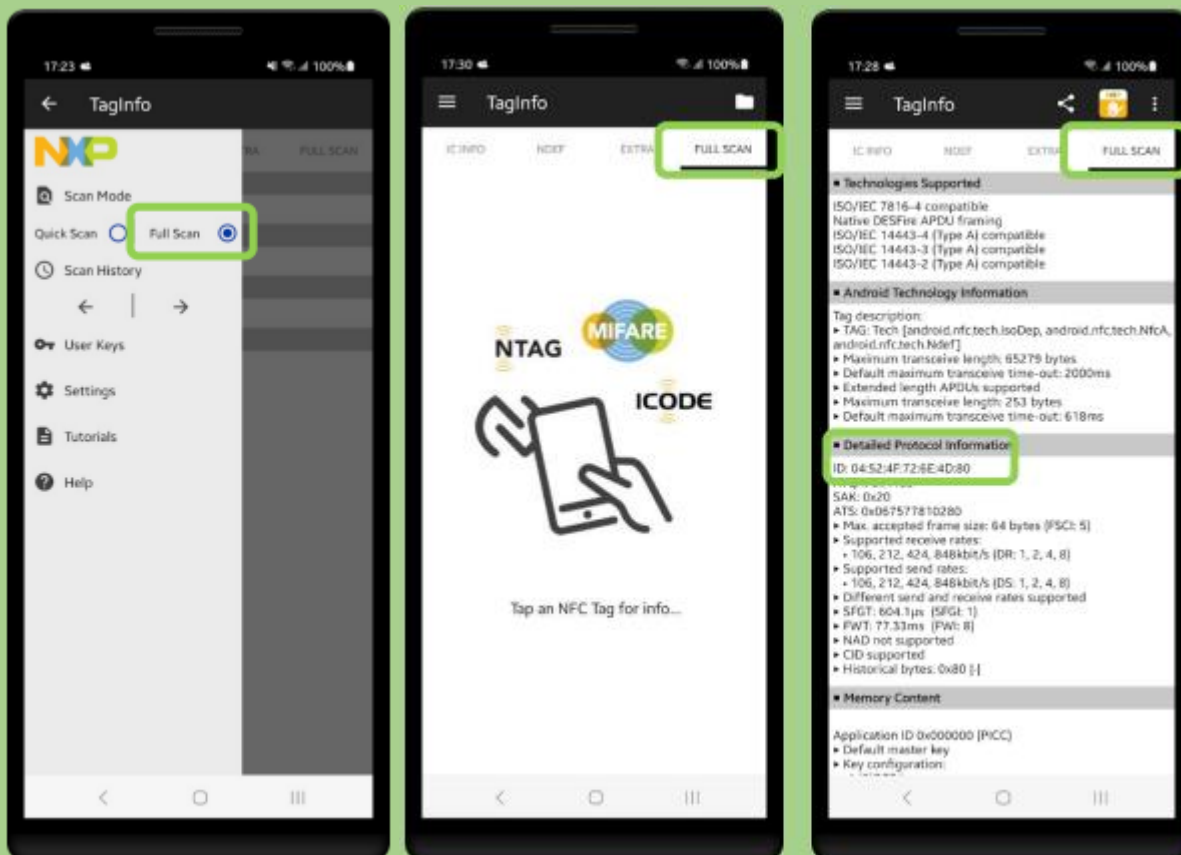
17:23
100%
TagInfo
NXP
RA
FULL SCAN
Scan Mode
Quick Scan
Full Scan
Scan History
User Keys
Settings
Tutorials
Help

17:30
100%
TagInfo
IC INFO
NDEF
EXTRA
FULL SCAN
NTAG
MIFARE
ICODE
Tap an NFC Tag for info...

17:28
100%
TagInfo
IC INFO
NDEF
EXTRA
FULL SCAN
▪ Technologies Supported
ISO/IEC 7816-4 compatible
Native DESFire APDU framing
ISO/IEC 14443-4 (Type A) compatible
ISO/IEC 14443-3 (Type A) compatible
ISO/IEC 14443-2 (Type A) compatible
▪ Android Technology Information
Tag description:
▸ TAG: Tech [android.nfc.tech.IsoDep, android.nfc.tech.NfcA, android.nfc.tech.Ndef]
▸ Maximum transceive length: 65279 bytes
▸ Default maximum transceive time-out: 2000ms
▸ Extended length APDUs supported
▸ Maximum transceive length: 253 bytes
▸ Default maximum transceive time-out: 618ms
▪ Detailed Protocol Information
ID: 04:52:4F:72:6E:4D:80
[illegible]
SAK: 0x20
ATS: 0x067577810280
▸ Max. accepted frame size: 64 bytes (FSCI: 5)
▸ Supported receive rates:
• 106, 212, 424, 848kbit/s (DR: 1, 2, 4, 8)
▸ Supported send rates:
• 106, 212, 424, 848kbit/s (DS: 1, 2, 4, 8)
▸ Different send and receive rates supported
▸ SFGT: 604.1µs (SFGI: 1)
▸ FWT: 77.33ms (FWI: 8)
▸ NAD not supported
▸ CID supported
▸ Historical bytes: 0x80 |·|
▪ Memory Content
Application ID 0x000000 (PICC)
▸ Default master key
▸ Key configuration:
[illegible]